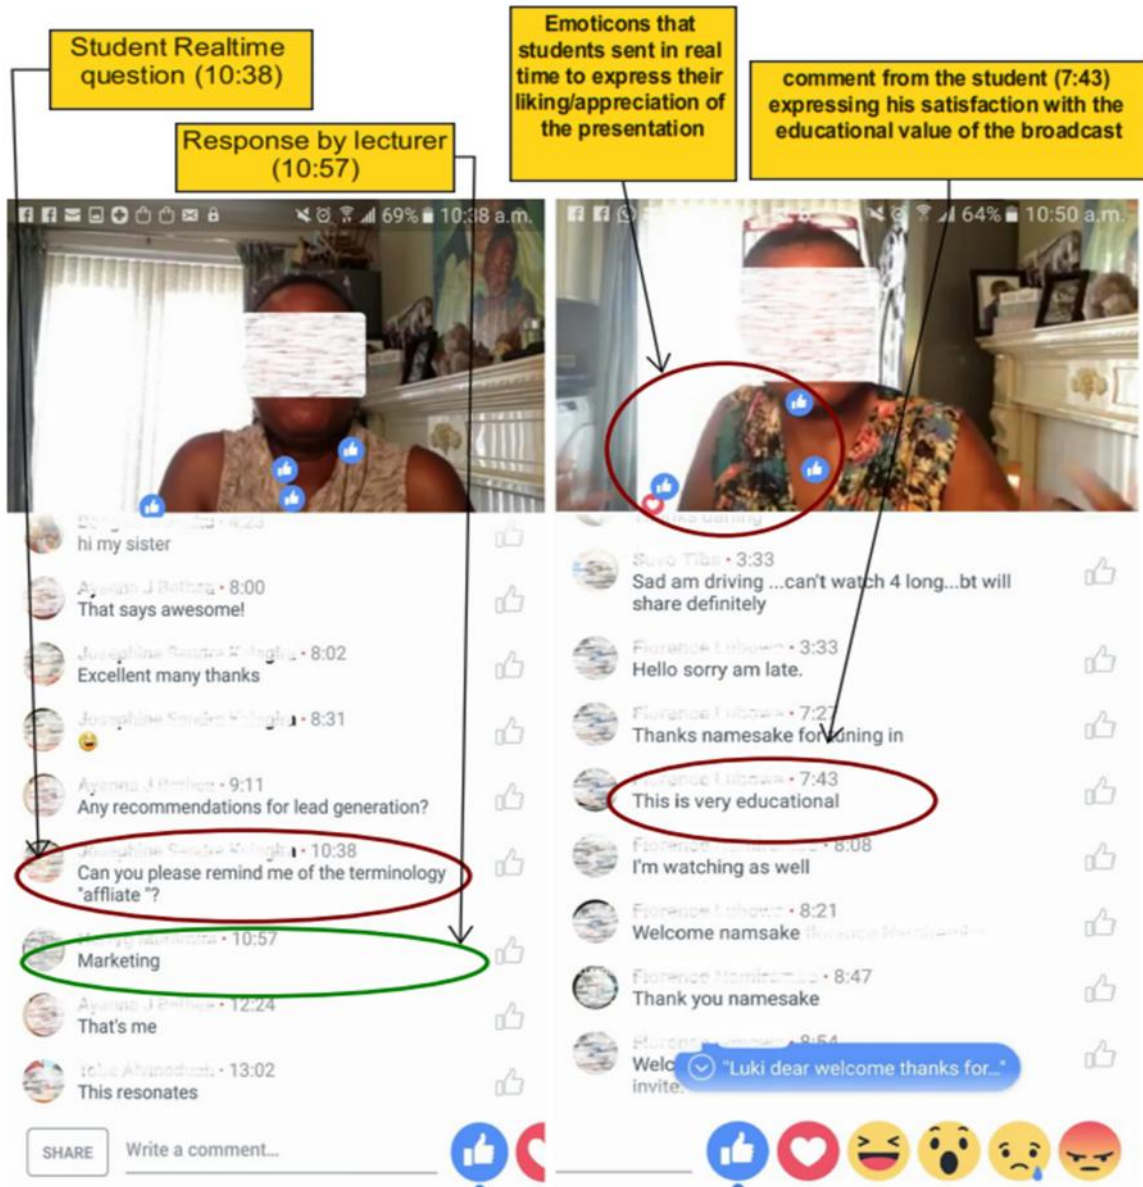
Student Realtime question (10:38)

Response by lecturer (10:57)

Emoticons that students sent in real time to express their liking/appreciation of the presentation

comment from the student (7:43) expressing his satisfaction with the educational value of the broadcast

69% 10:38 a.m.

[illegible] • 4:23
hi my sister

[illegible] • 8:00
That says awesome!

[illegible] • 8:02
Excellent many thanks

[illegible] • 8:31

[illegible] • 9:11
Any recommendations for lead generation?

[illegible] • 10:38
Can you please remind me of the terminology "affliate "?

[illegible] • 10:57
Marketing

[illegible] • 12:24
That's me

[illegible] • 13:02
This resonates

SHARE Write a comment...

64% 10:50 a.m.

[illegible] • 3:33
Sad am driving ...can't watch 4 long...bt will share definitely

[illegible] • 3:33
Hello sorry am late.

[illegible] • 7:27
Thanks namesake for tuning in

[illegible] • 7:43
This is very educational

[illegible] • 8:08
I'm watching as well

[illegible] • 8:21
Welcome namsake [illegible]

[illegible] • 8:47
Thank you namesake

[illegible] • 8:54
Welc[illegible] invite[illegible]

"Luki dear welcome thanks for..."